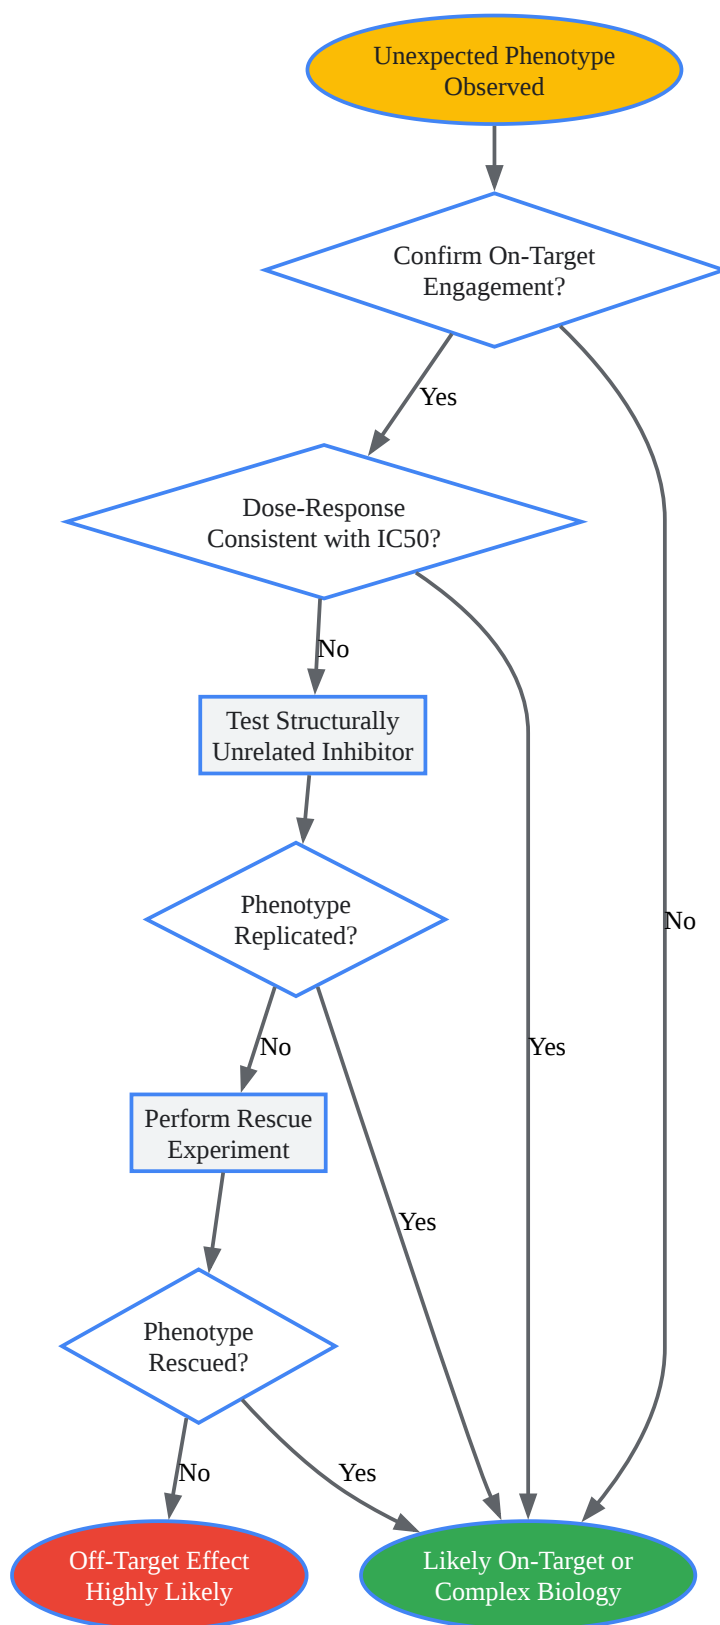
Unexpected Phenotype Observed

Confirm On-Target Engagement?

Yes

Dose-Response Consistent with IC50?

No

Test Structurally Unrelated Inhibitor

Phenotype Replicated?

No

Perform Rescue Experiment

Phenotype Rescued?

No

Yes

Yes

Yes

No

Off-Target Effect Highly Likely

Likely On-Target or Complex Biology